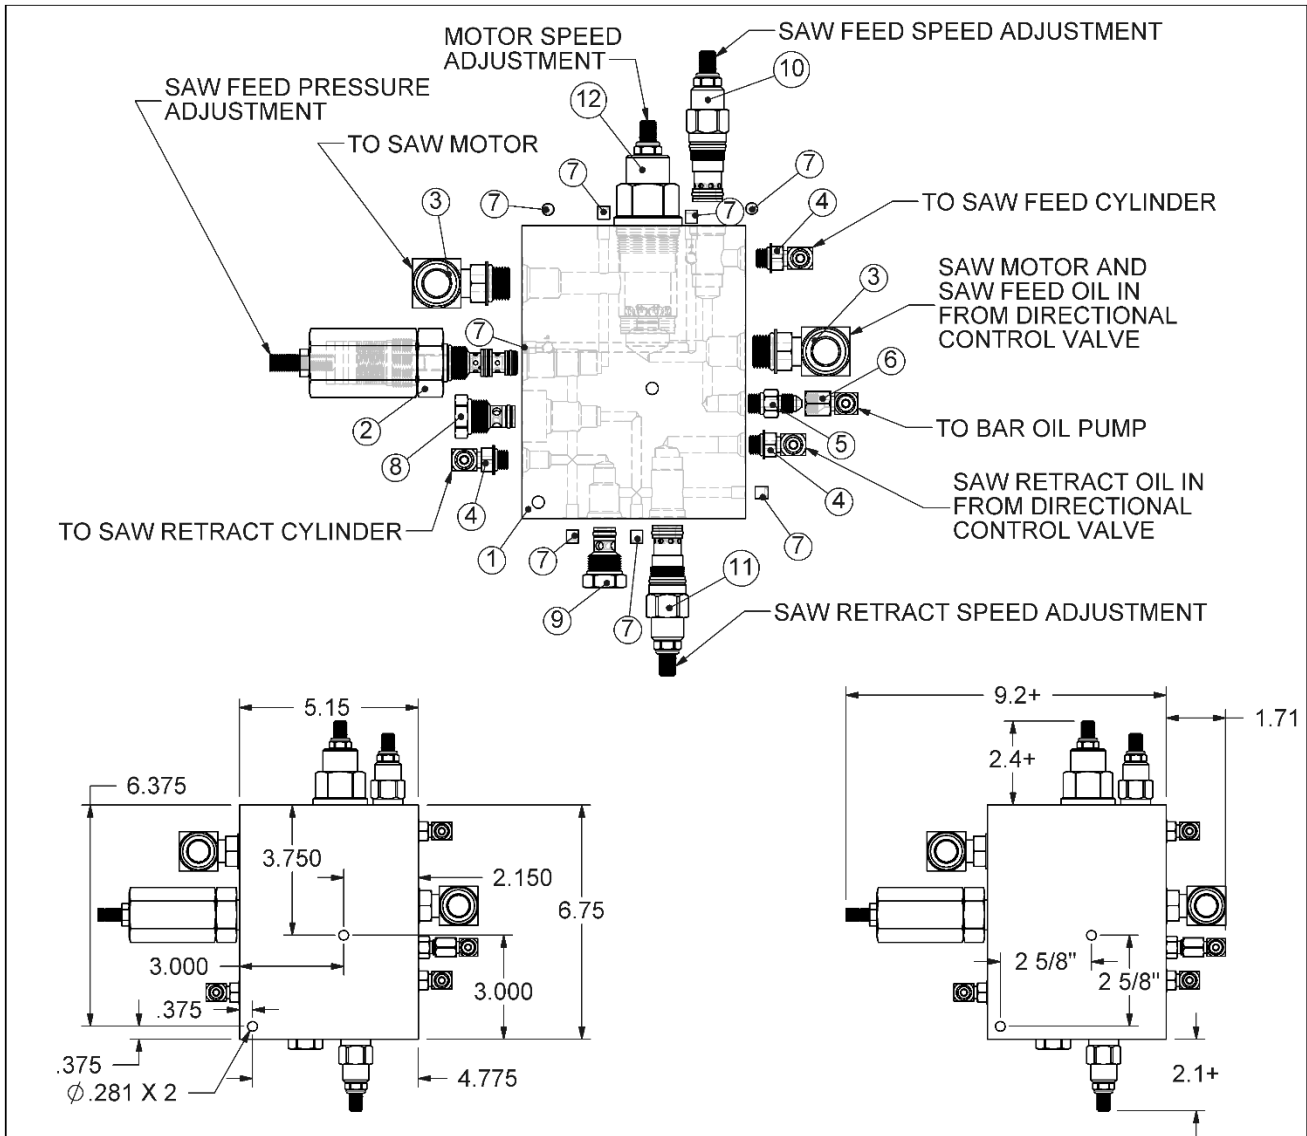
MOTOR SPEED ADJUSTMENT

SAW FEED SPEED ADJUSTMENT

10

SAW FEED PRESSURE ADJUSTMENT

12

TO SAW MOTOR

7

7

3

7

7

7

4

TO SAW FEED CYLINDER

SAW MOTOR AND SAW FEED OIL IN FROM DIRECTIONAL CONTROL VALVE

3

7

6

2

TO BAR OIL PUMP

8

5

SAW RETRACT OIL IN FROM DIRECTIONAL CONTROL VALVE

4

4

TO SAW RETRACT CYLINDER

7

1

7

7

11

9

7

SAW RETRACT SPEED ADJUSTMENT

5.15

9.2+

1.71

6.375

2.4+

3.750

2.150

6.75

3.000

2 5/8"

2 5/8"

3.000

.375

.375

$\phi$.281 X 2

4.775

2.1+